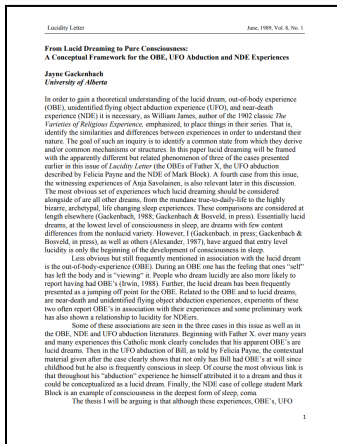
Lucidity Letter June, 1989, Vol. 8, No. 1

From Lucid Dreaming to Pure Consciousness:
A Conceptual Framework for the OBE, UFO Abduction and NDE Experiences

Jayne Gackenbach
University of Alberta

In order to gain a theoretical understanding of the lucid dream, out-of-body experience (OBE), unidentified flying object abduction experience (UFO), and near-death experience (NDE) it is necessary, as William James, author of the 1902 classic The Varieties of Religious Experience, emphasized, to place things in their series. That is, identify the similarities and differences between experiences in order to understand their nature. The goal of such an inquiry is to identify a common state from which they derive and/or common mechanisms or structures. In this paper lucid dreaming will be framed with the apparently different but related phenomenon of three of the cases presented earlier in this issue of Lucidity Letter (the OBEs of Father X, the UFO abduction described by Felicia Payne and the NDE of Mark Block). A fourth case from this issue, the witnessing experiences of Anja Savolainen, is also relevant later in this discussion. The most obvious set of experiences which lucid dreaming should be considered alongside of are all other dreams, from the mundane true-to-daily-life to the highly bizarre, archetypal, life changing sleep experiences. These comparisons are considered at length elsewhere (Gackenbach, 1988; Gackenbach & Bosveld, in press). Essentially lucid dreams, at the lowest level of consciousness in sleep, are dreams with few content differences from the nonlucid variety. However, I (Gackenbach, in press; Gackenbach & Bosveld, in press), as well as others (Alexander, 1987), have argued that entry level lucidity is only the beginning of the development of consciousness in sleep.

Less obvious but still frequently mentioned in association with the lucid dream is the out-of-body-experience (OBE). During an OBE one has the feeling that ones "self" has left the body and is "viewing" it. People who dream lucidly are also more likely to report having had OBE's (Irwin, 1988). Further, the lucid dream has been frequently presented as a jumping off point for the OBE. Related to the OBE and to lucid dreams, are near-death and unidentified flying object abduction experiences, experients of these two often report OBE's in association with their experiences and some preliminary work has also shown a relationship to lucidity for NDEers.

Some of these associations are seen in the three cases in this issue as well as in the OBE, NDE and UFO abduction literatures. Beginning with Father X over many years and many experiences this Catholic monk clearly concludes that his apparent OBE's are lucid dreams. Then in the UFO abduction of Bill, as told by Felicia Payne, the contextual material given after the case clearly shows that not only has Bill had OBE's at will since childhood but he also is frequently conscious in sleep. Of course the most obvious link is that throughout his "abduction" experience he himself attributed it to a dream and thus it could be conceptualized as a lucid dream. Finally, the NDE case of college student Mark Block is an example of consciousness in the deepest form of sleep, coma.

The thesis I will be arguing is that although these experiences, OBE's, UFO

1